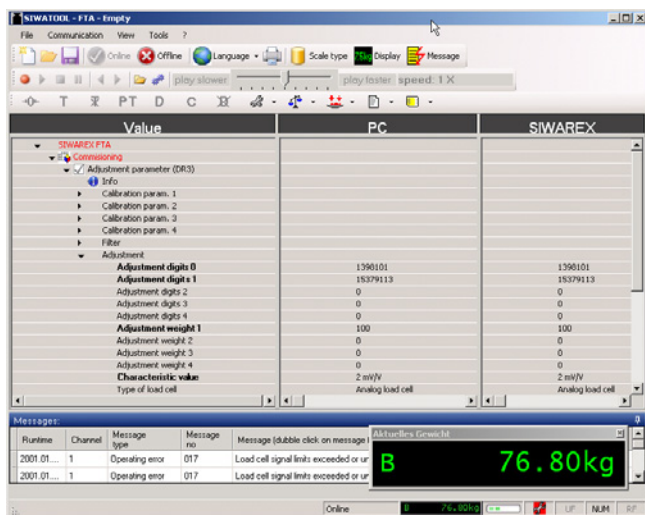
SIWATOOL - FTA - Empty

File Communication View Tools ?

Online Offline Language Scale type Display Message

play slower play faster speed: 1 X

T PT D C

| Value | PC | SIWAREX |
|---|---|---|
| SIWAREX FTA | | |
| Commissioning | | |
| Adjustment parameter (DR3) | | |
| Info | | |
| Calibration param. 1 | | |
| Calibration param. 2 | | |
| Calibration param. 3 | | |
| Calibration param. 4 | | |
| Filter | | |
| Adjustment | | |
| Adjustment digits 0 | 1398101 | 1398101 |
| Adjustment digits 1 | 15379113 | 15379113 |
| Adjustment digits 2 | 0 | 0 |
| Adjustment digits 3 | 0 | 0 |
| Adjustment digits 4 | 0 | 0 |
| Adjustment weight 1 | 100 | 100 |
| Adjustment weight 2 | 0 | 0 |
| Adjustment weight 3 | 0 | 0 |
| Adjustment weight 4 | 0 | 0 |
| Characteristic value | 2 mV/V | 2 mV/V |
| Type of load cell | Analog load cell | Analog load cell |

Messages:

| Runtime | Channel | Message type | Message no | Message (dubble click on message f |
|---|---|---|---|---|
| 2001.01.... | 1 | Operating error | 017 | Load cell signal limits exceeded or ur |
| 2001.01.... | 1 | Operating error | 017 | Load cell signal limits exceeded or ur |

Aktuelles Gewicht

B 76.80kg

Online 8 76.80kg UF NUM RF